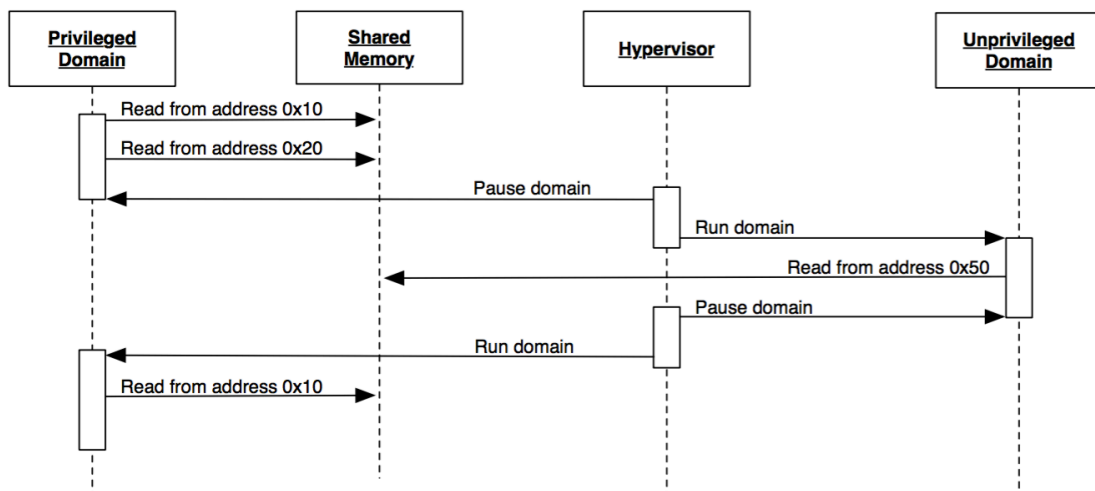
Privileged Domain

Shared Memory

Hypervisor

Unprivileged Domain

Read from address 0x10

Read from address 0x20

Pause domain

Run domain

Read from address 0x50

Pause domain

Run domain

Read from address 0x10